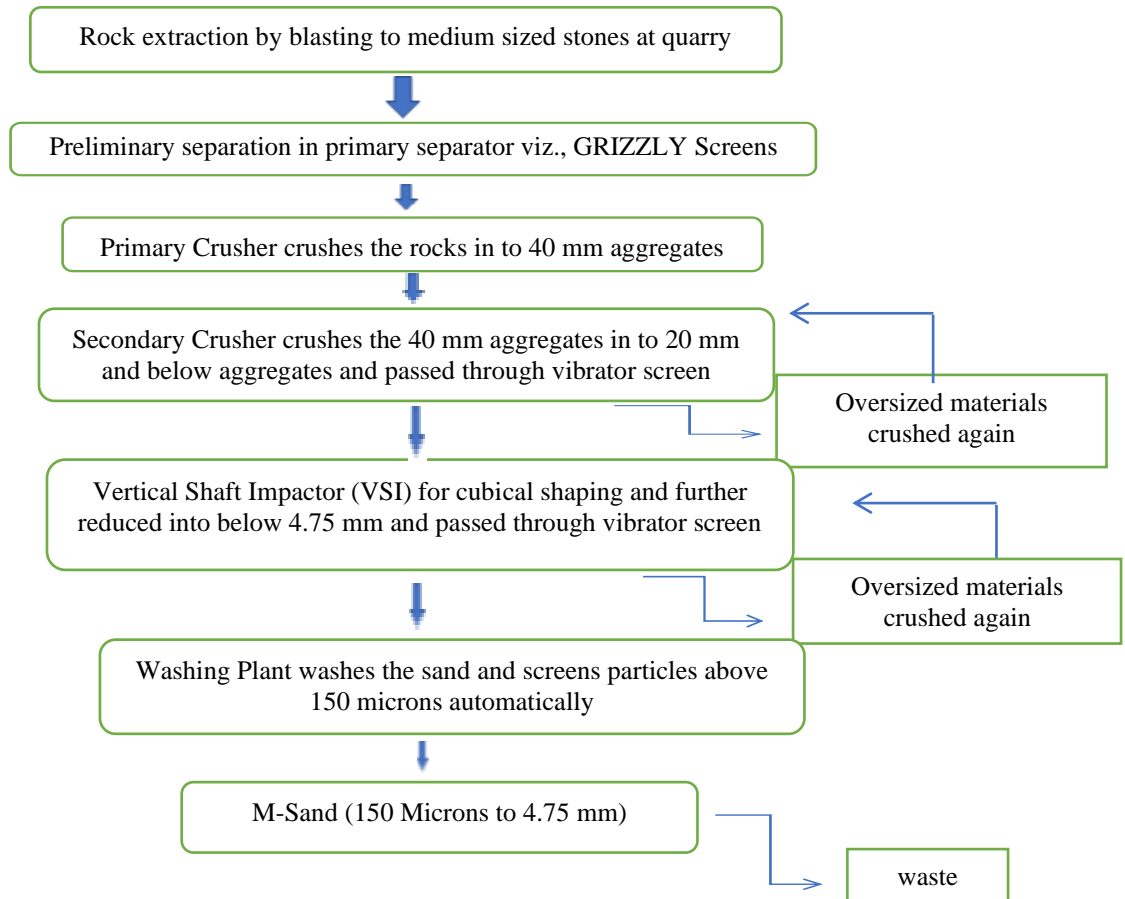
Rock extraction by blasting to medium sized stones at quarry

Preliminary separation in primary separator viz., GRIZZLY Screens

Primary Crusher crushes the rocks in to 40 mm aggregates

Secondary Crusher crushes the 40 mm aggregates in to 20 mm and below aggregates and passed through vibrator screen

Oversized materials crushed again

Vertical Shaft Impactor (VSI) for cubical shaping and further reduced into below 4.75 mm and passed through vibrator screen

Oversized materials crushed again

Washing Plant washes the sand and screens particles above 150 microns automatically

M-Sand (150 Microns to 4.75 mm)

waste